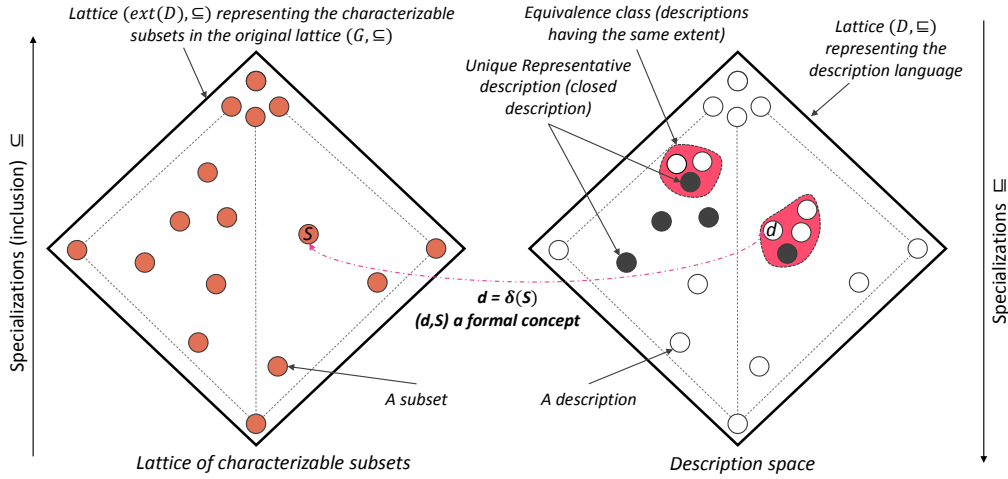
Lattice $(ext(D), \subseteq)$ representing the characterizable subsets in the original lattice $(G, \subseteq)$

Equivalence class (descriptions having the same extent)

Lattice $(D, \sqsubseteq)$ representing the description language

Unique Representative description (closed description)

Specializations (inclusion) $\subseteq$

Specializations $\sqsubseteq$

$S$

$d$

$d = \delta(S)$

(d,S) a formal concept

A subset

A description

Lattice of characterizable subsets

Description space